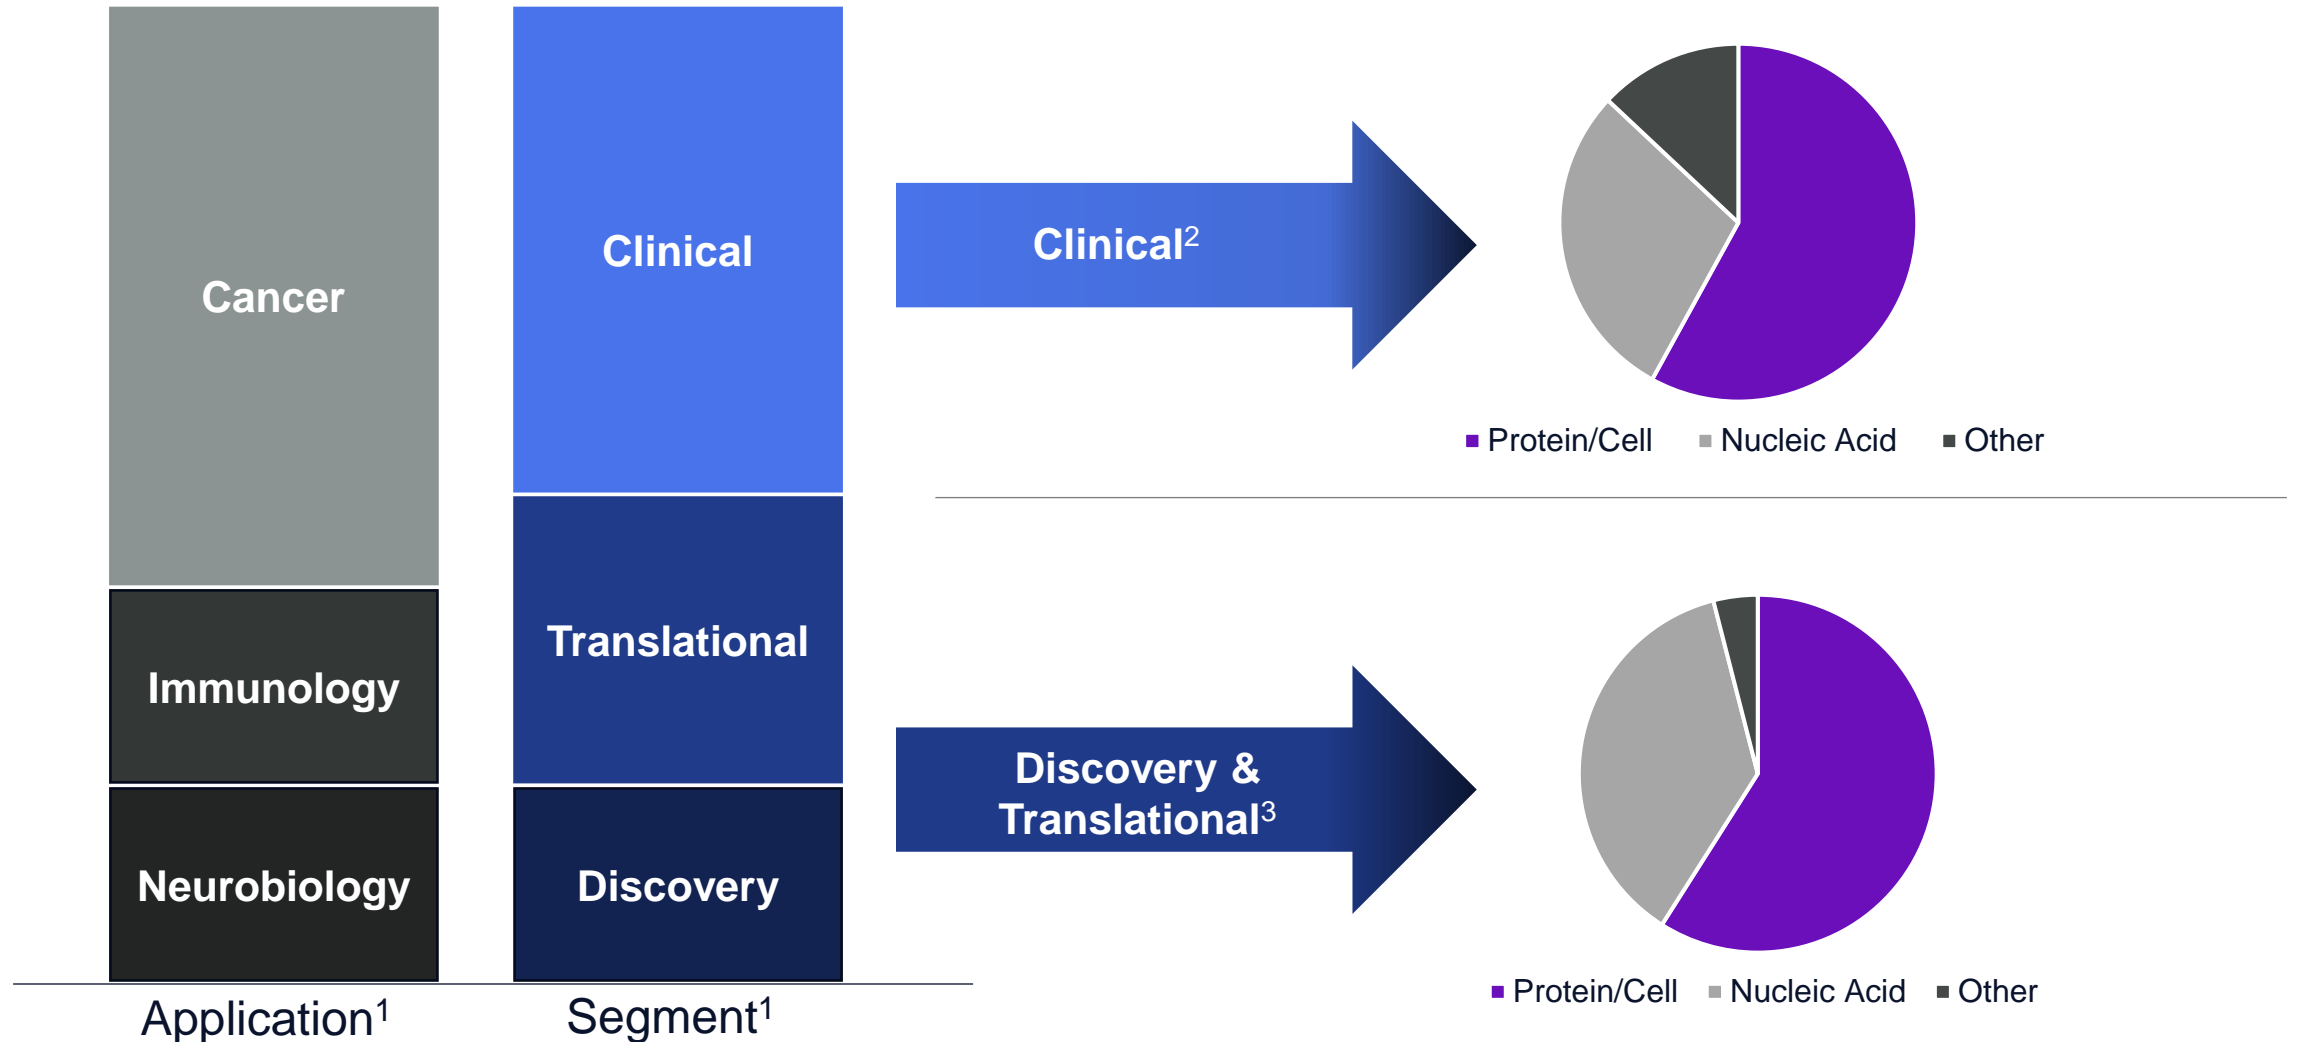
Cancer

Immunology

Neurobiology

Application$^1$

Clinical

Translational

Discovery

Segment$^1$

Clinical$^2$

Protein/Cell Nucleic Acid Other

Discovery & Translational$^3$

Protein/Cell Nucleic Acid Other